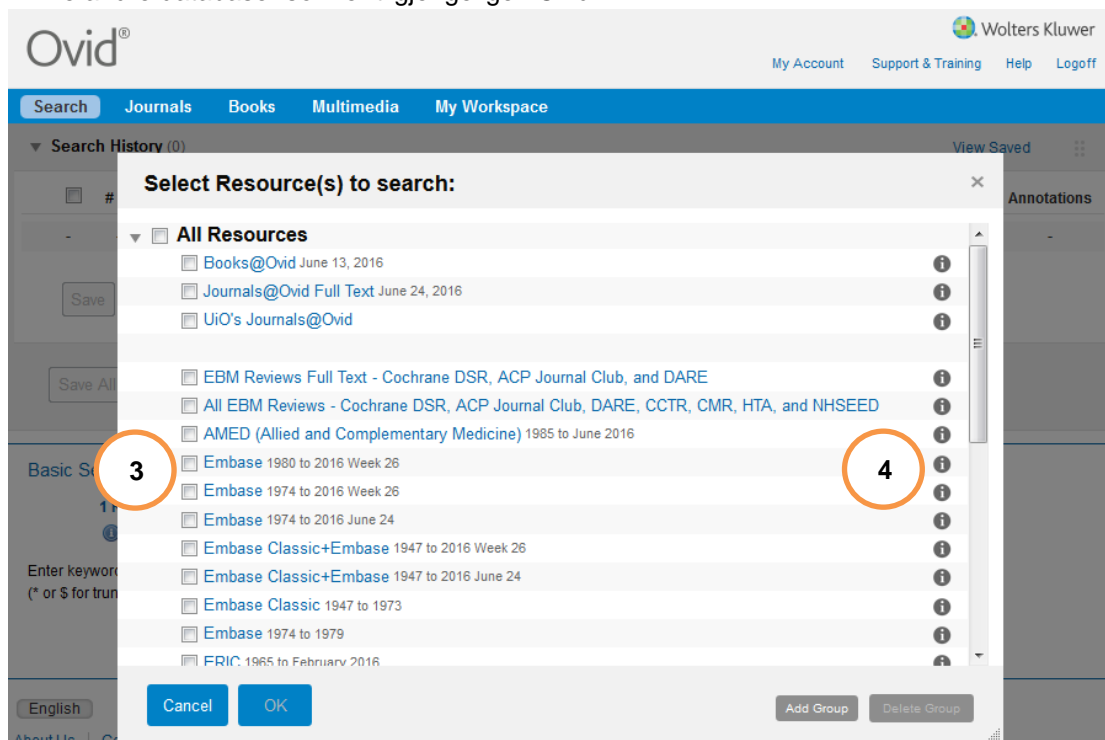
Ovid®

Wolters Kluwer

My Account Support & Training Help Logoff

Search Journals Books Multimedia My Workspace

Search History (0)

View Saved

Annotations

Save

Save All

Basic S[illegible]

Enter keywor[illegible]
(* or $ for trun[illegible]

Select Resource(s) to search:

All Resources

Books@Ovid June 13, 2016

Journals@Ovid Full Text June 24, 2016

UiO's Journals@Ovid

EBM Reviews Full Text - Cochrane DSR, ACP Journal Club, and DARE

All EBM Reviews - Cochrane DSR, ACP Journal Club, DARE, CCTR, CMR, HTA, and NHSEED

AMED (Allied and Complementary Medicine) 1985 to June 2016

Embase 1980 to 2016 Week 26

Embase 1974 to 2016 Week 26

Embase 1974 to 2016 June 24

Embase Classic+Embase 1947 to 2016 Week 26

Embase Classic+Embase 1947 to 2016 June 24

Embase Classic 1947 to 1973

Embase 1974 to 1979

ERIC 1965 to February 2016

3

4

Cancel OK

Add Group Delete Group

English

About Us